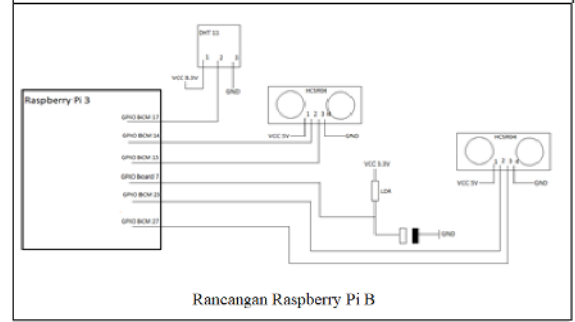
DHT 11

1 2 3

VCC 3.3V

GND

Raspberry Pi 3

GPIO BCM 17

GPIO BCM 14

GPIO BCM 15

GPIO Board 7

GPIO BCM 20

GPIO BCM 27

HCSR04

VCC 5V

1 2 3 4

GND

VCC 3.3V

LDR

GND

HCSR04

VCC 5V

1 2 3 4

GND

Rancangan Raspberry Pi B